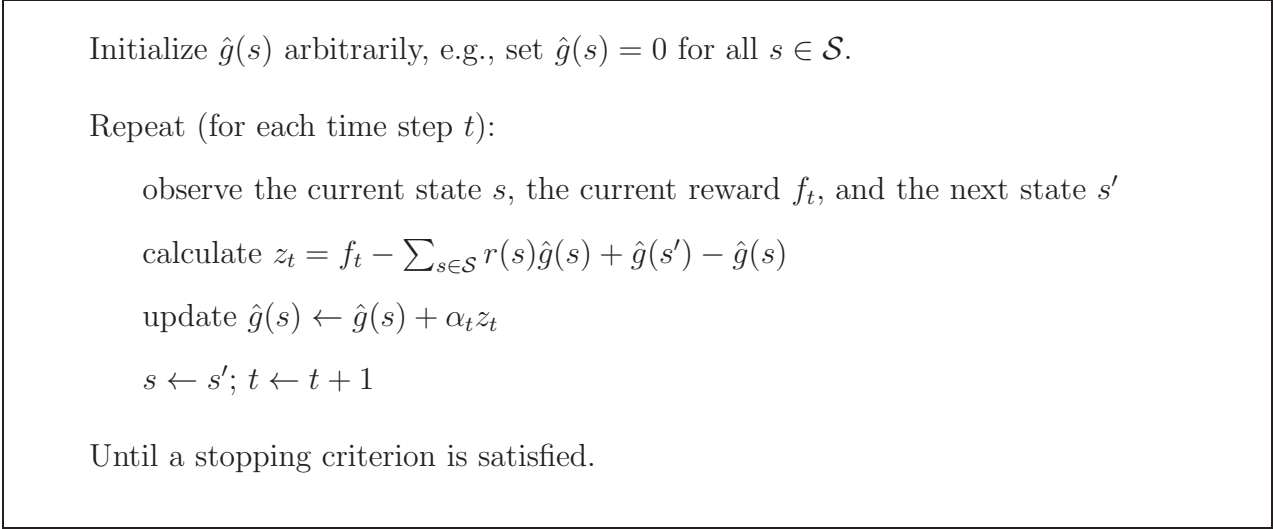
Initialize $\hat{g}(s)$ arbitrarily, e.g., set $\hat{g}(s) = 0$ for all $s \in \mathcal{S}$.

Repeat (for each time step $t$):

observe the current state $s$, the current reward $f_t$, and the next state $s'$

calculate $z_t = f_t - \sum_{s \in \mathcal{S}} r(s)\hat{g}(s) + \hat{g}(s') - \hat{g}(s)$

update $\hat{g}(s) \leftarrow \hat{g}(s) + \alpha_t z_t$

$s \leftarrow s'$; $t \leftarrow t + 1$

Until a stopping criterion is satisfied.